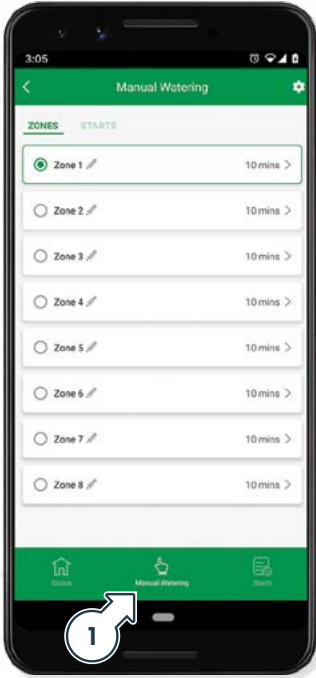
3:05

<

Manual Watering

ZONES STARTS

Zone 1 10 mins >

Zone 2 10 mins >

Zone 3 10 mins >

Zone 4 10 mins >

Zone 5 10 mins >

Zone 6 10 mins >

Zone 7 10 mins >

Zone 8 10 mins >

Status

Manual Watering

Starts

1